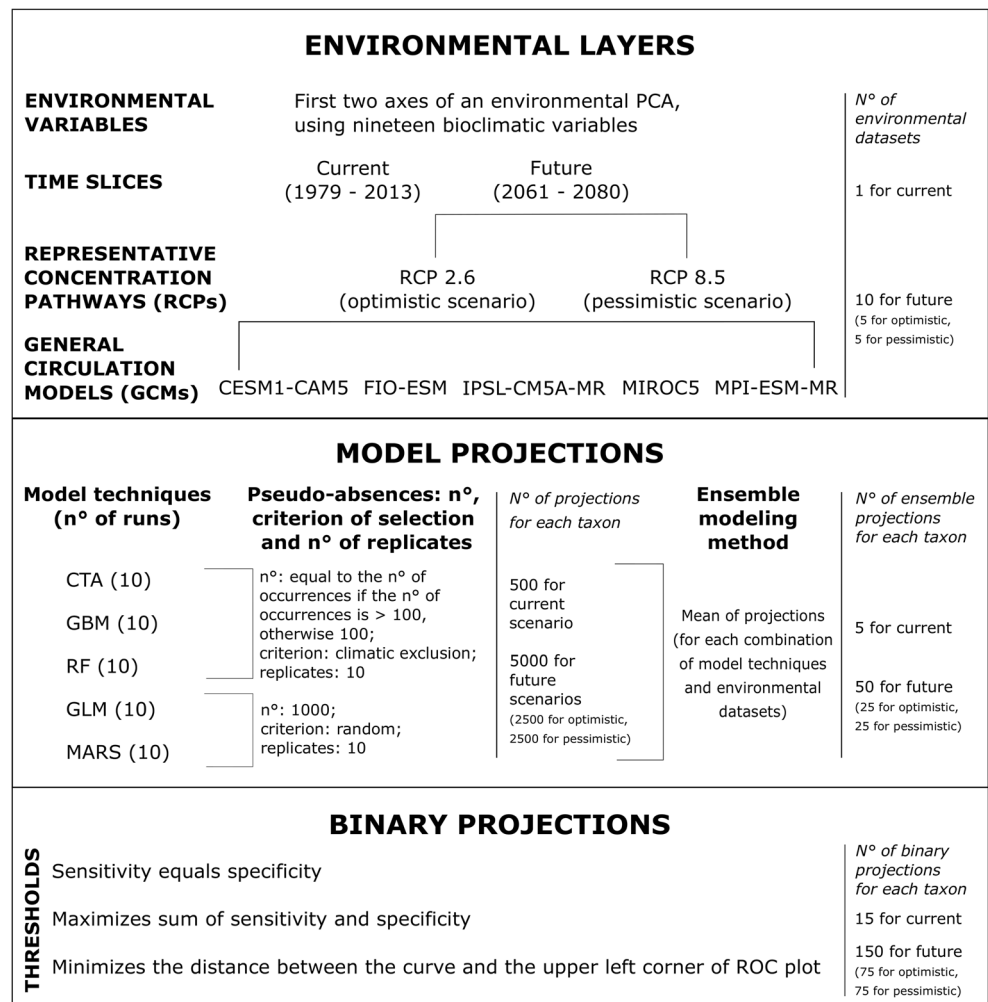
ENVIRONMENTAL LAYERS

ENVIRONMENTAL VARIABLES

First two axes of an environmental PCA, using nineteen bioclimatic variables

N° of environmental datasets

TIME SLICES

Current (1979 - 2013)

Future (2061 - 2080)

1 for current

REPRESENTATIVE CONCENTRATION PATHWAYS (RCPs)

RCP 2.6 (optimistic scenario)

RCP 8.5 (pessimistic scenario)

10 for future (5 for optimistic, 5 for pessimistic)

GENERAL CIRCULATION MODELS (GCMs)

CESM1-CAM5 FIO-ESM IPSL-CM5A-MR MIROC5 MPI-ESM-MR

MODEL PROJECTIONS

Model techniques (n° of runs)

CTA (10)

GBM (10)

RF (10)

GLM (10)

MARS (10)

Pseudo-absences: n°, criterion of selection and n° of replicates

n°: equal to the n° of occurrences if the n° of occurrences is > 100, otherwise 100; criterion: climatic exclusion; replicates: 10

n°: 1000; criterion: random; replicates: 10

N° of projections for each taxon

500 for current scenario

5000 for future scenarios (2500 for optimistic, 2500 for pessimistic)

Ensemble modeling method

Mean of projections (for each combination of model techniques and environmental datasets)

N° of ensemble projections for each taxon

5 for current

50 for future (25 for optimistic, 25 for pessimistic)

BINARY PROJECTIONS

THRESHOLDS

Sensitivity equals specificity

Maximizes sum of sensitivity and specificity

Minimizes the distance between the curve and the upper left corner of ROC plot

N° of binary projections for each taxon

15 for current

150 for future (75 for optimistic, 75 for pessimistic)